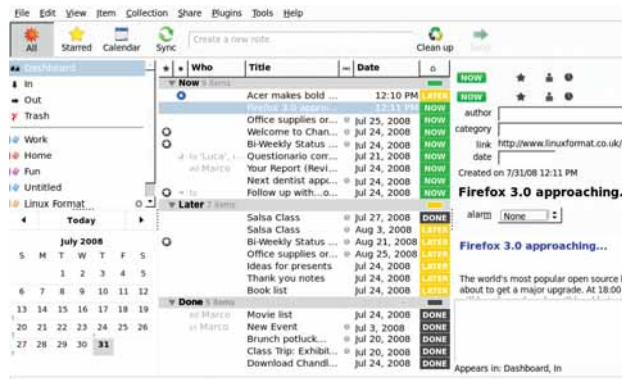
File Edit View Item Collection Share Plugins Tools Help

All Starred Calendar Sync Create a new note Clean up Send

Dashboard
In
Out
Trash
Work
Home
Fun
Untitled
Linux Format

Today

July 2008

| S | M | T | W | T | F | S |
|---|---|---|---|---|---|---|
| | | 1 | 2 | 3 | 4 | 5 |
| 6 | 7 | 8 | 9 | 10 | 11 | 12 |
| 13 | 14 | 15 | 16 | 17 | 18 | 19 |
| 20 | 21 | 22 | 23 | 24 | 25 | 26 |
| 27 | 28 | 29 | 30 | 31 | | |

| + | * | Who | Title | | Date | |
|---|---|---|---|---|---|---|
| Now 9 items | | | | | | |
| | | | Acer makes bold ... | | 12:10 PM | LATER |
| | | | Firefox 3.0 appro... | | 12:11 PM | NOW |
| | | | Office supplies or... | | Jul 25, 2008 | NOW |
| | | | Welcome to Chan... | | Jul 24, 2008 | NOW |
| | | | Bi-Weekly Status ... | | Jul 24, 2008 | NOW |
| | | to 'Luca', ... | Questionario corr... | | Jul 21, 2008 | NOW |
| | | Marco | Your Report (Revi... | | Jul 24, 2008 | NOW |
| | | | Next dentist appt... | | Jul 24, 2008 | NOW |
| | | | Follow up with...o... | | Jul 24, 2008 | NOW |
| Later 7 items | | | | | | |
| | | | Salsa Class | | Jul 27, 2008 | DONE |
| | | | Salsa Class | | Aug 3, 2008 | LATER |
| | | | Bi-Weekly Status ... | | Aug 21, 2008 | LATER |
| | | | Office supplies or... | | Aug 25, 2008 | LATER |
| | | | Ideas for presents | | Jul 24, 2008 | LATER |
| | | | Thank you notes | | Jul 24, 2008 | LATER |
| | | | Book list | | Jul 24, 2008 | LATER |
| Done 5 items | | | | | | |
| | | Marco | Movie list | | Jul 24, 2008 | DONE |
| | | | New Event | | Jul 3, 2008 | DONE |
| | | Marco | Brunch potluck... | | Jul 20, 2008 | DONE |
| | | | Class Trip: Exhibit... | | Jul 20, 2008 | DONE |
| | | | Download Chandl... | | Jul 24, 2008 | DONE |

NOW
NOW
author
category
link http://www.linuxformat.co.uk/
date
Created on 7/31/08 12:11 PM

Firefox 3.0 approaching.

alarm None

Firefox 3.0 approaching...

The world's most popular open source l about to get a major upgrade. At 18:00

Appears in: Dashboard, In